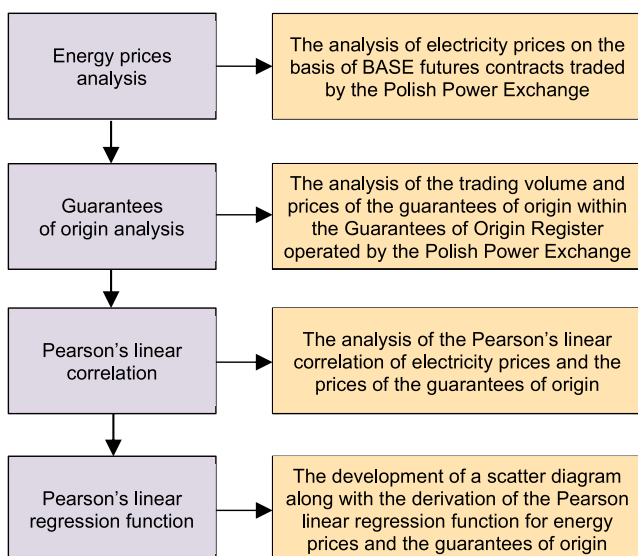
Energy prices analysis

The analysis of electricity prices on the basis of BASE futures contracts traded by the Polish Power Exchange

Guarantees of origin analysis

The analysis of the trading volume and prices of the guarantees of origin within the Guarantees of Origin Register operated by the Polish Power Exchange

Pearson's linear correlation

The analysis of the Pearson's linear correlation of electricity prices and the prices of the guarantees of origin

Pearson's linear regression function

The development of a scatter diagram along with the derivation of the Pearson linear regression function for energy prices and the guarantees of origin